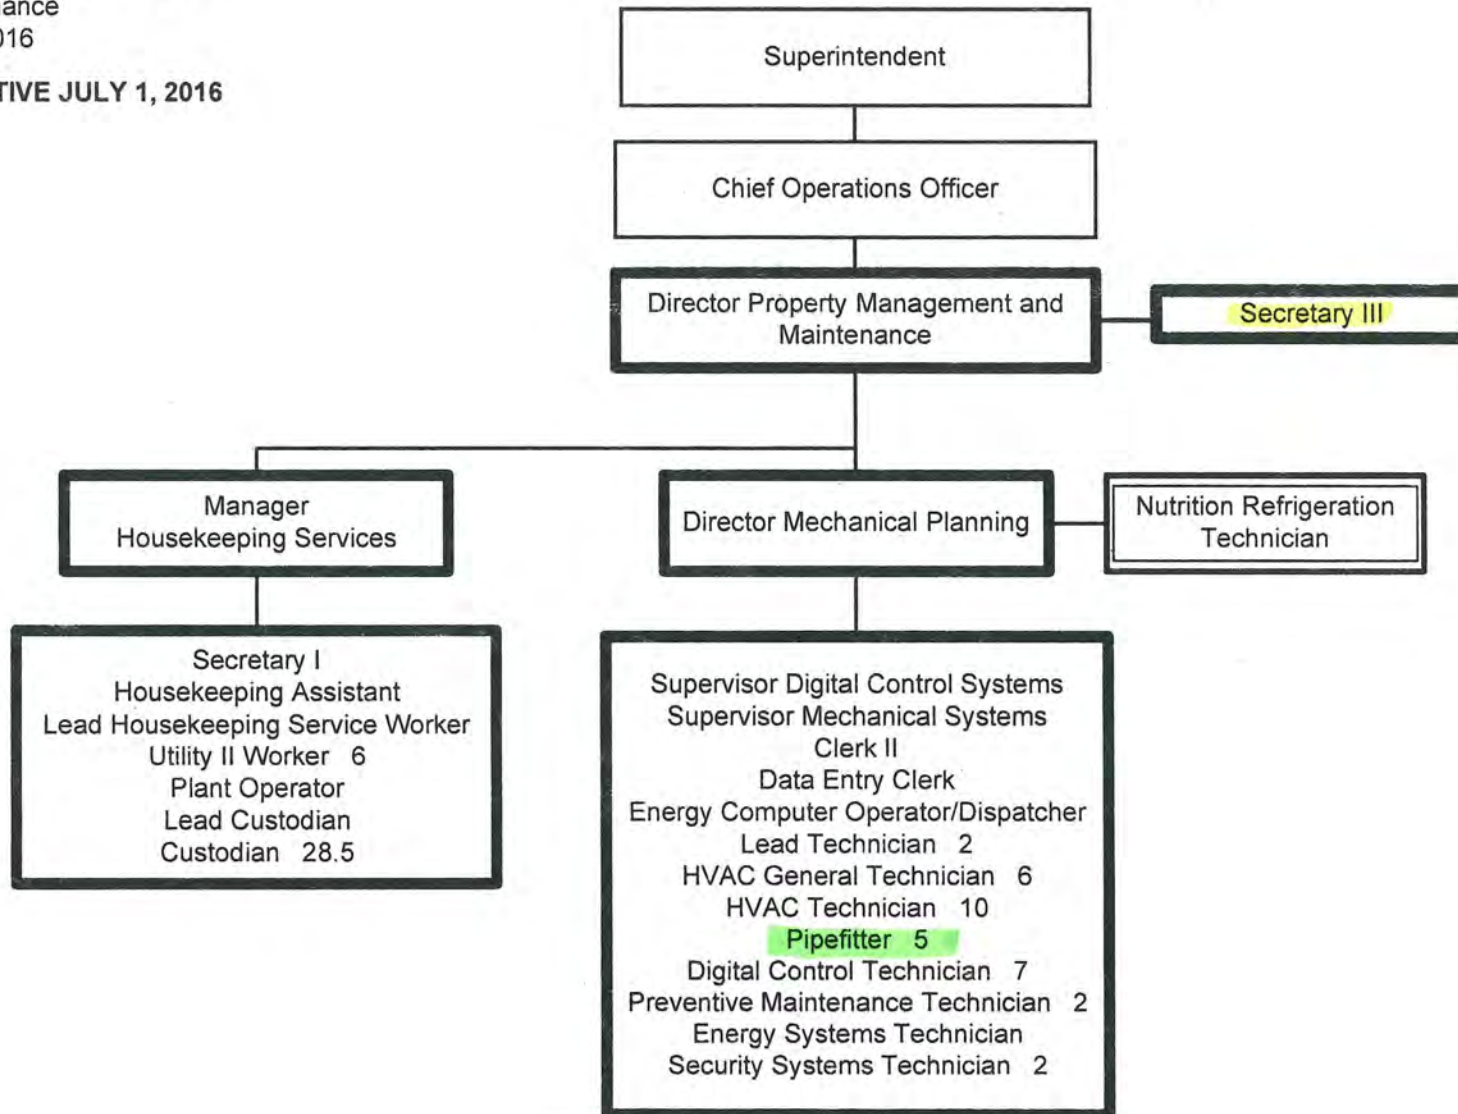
ance
16

TIVE JULY 1, 2016

Superintendent

Chief Operations Officer

Director Property Management and Maintenance

Secretary III

Manager Housekeeping Services

Director Mechanical Planning

Nutrition Refrigeration Technician

Secretary I
Housekeeping Assistant
Lead Housekeeping Service Worker
Utility II Worker 6
Plant Operator
Lead Custodian
Custodian 28.5

Supervisor Digital Control Systems
Supervisor Mechanical Systems
Clerk II
Data Entry Clerk
Energy Computer Operator/Dispatcher
Lead Technician 2
HVAC General Technician 6
HVAC Technician 10
Pipefitter 5
Digital Control Technician 7
Preventive Maintenance Technician 2
Energy Systems Technician
Security Systems Technician 2